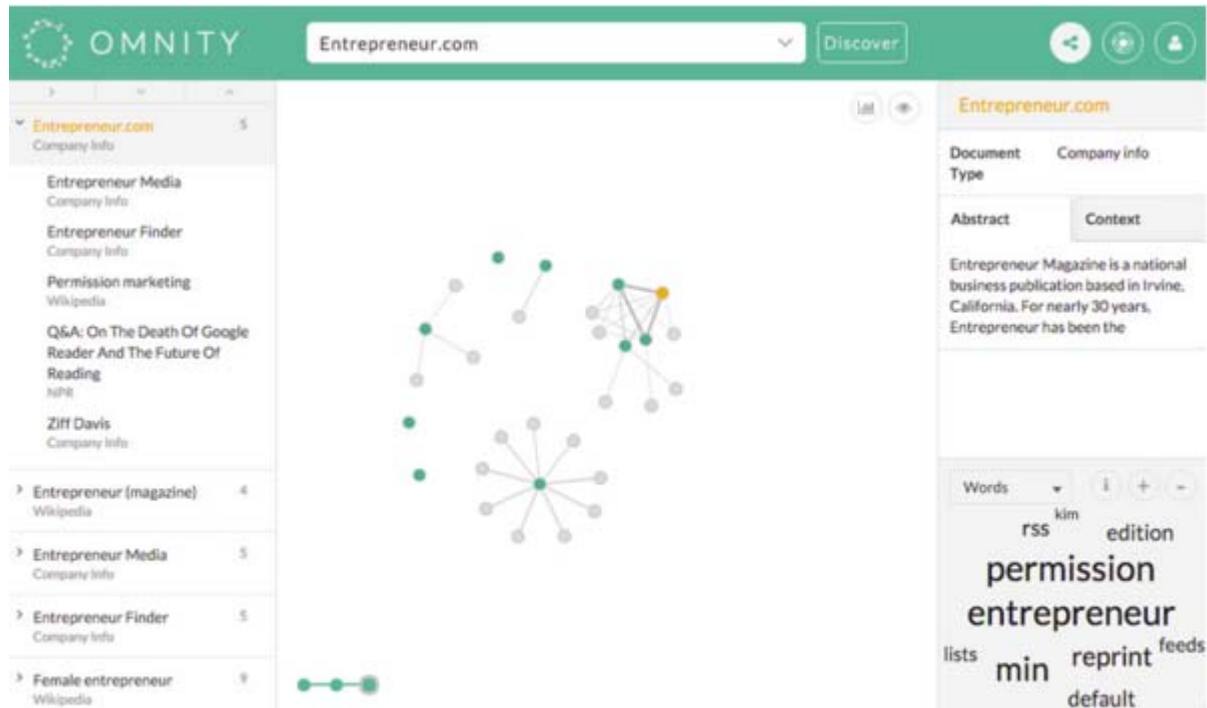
OMNITY

Entrepreneur.com

Discover

Entrepreneur.com 5
Company Info

Entrepreneur Media
Company Info

Entrepreneur Finder
Company Info

Permission marketing
Wikipedia

Q&A: On The Death Of Google Reader And The Future Of Reading
NPR

Ziff Davis
Company Info

Entrepreneur (magazine) 4
Wikipedia

Entrepreneur Media 5
Company Info

Entrepreneur Finder 5
Company Info

Female entrepreneur 9
Wikipedia

Entrepreneur.com

Document Type Company info

Abstract

Context

Entrepreneur Magazine is a national business publication based in Irvine, California. For nearly 30 years, Entrepreneur has been the

Words

rss kim edition
permission
entrepreneur
lists min reprint feeds
default